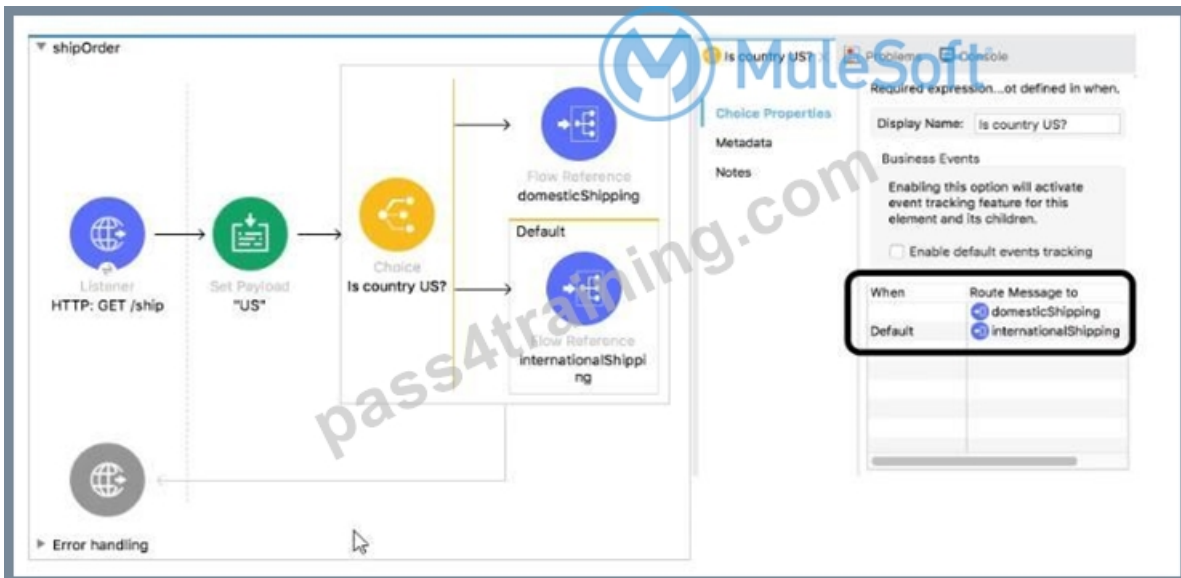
shipOrder

Listener
HTTP: GET /ship

Set Payload
"US"

Choice
Is country US?

Flow Reference
domesticShipping

Default

Flow Reference
internationalShipping

Error handling

Is country US? Problems Console

MuleSoft

pass4training.com

Choice Properties
Metadata
Notes

Required expression...ot defined in when.

Display Name: Is country US?

Business Events

Enabling this option will activate event tracking feature for this element and its children.

Enable default events tracking

| When | Route Message to |
|---|---|
| | domesticShipping |
| Default | internationalShipping |